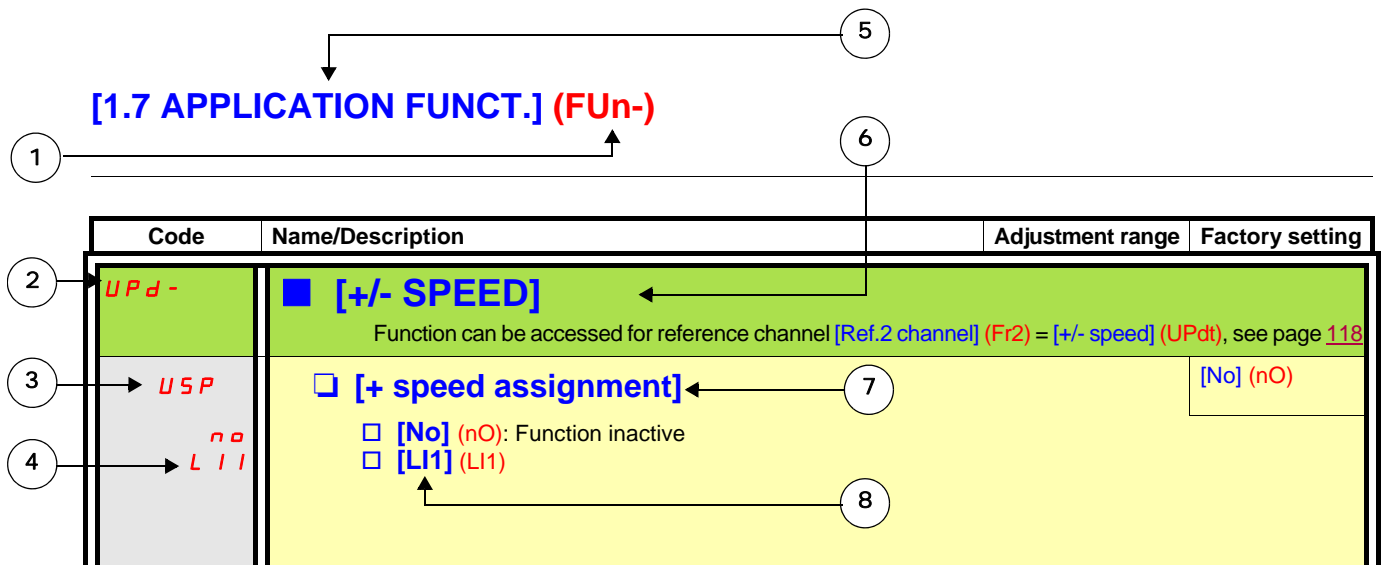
5

[1.7 APPLICATION FUNCT.] (FUn-)

1

6

| Code | Name/Description | Adjustment range | Factory setting |
|---|---|---|---|
| UPd- | ■ [+/- SPEED] Function can be accessed for reference channel [Ref.2 channel] (Fr2) = [+/- speed] (UPdt), see page 118 | | |
| USP | ❑ [+ speed assignment] | | [No] (nO) |
| no LI1 | □ [No] (nO): Function inactive □ [LI1] (LI1) | | |

2

3

7

4

8